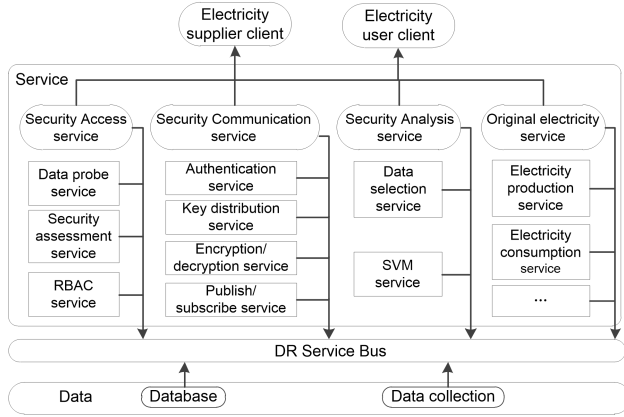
Electricity supplier client

Electricity user client

Service

Security Access service

Security Communication service

Security Analysis service

Original electricity service

Data probe service

Security assessment service

RBAC service

Authentication service

Key distribution service

Encryption/ decryption service

Publish/ subscribe service

Data selection service

SVM service

Electricity production service

Electricity consumption service

...

DR Service Bus

Data

Database

Data collection